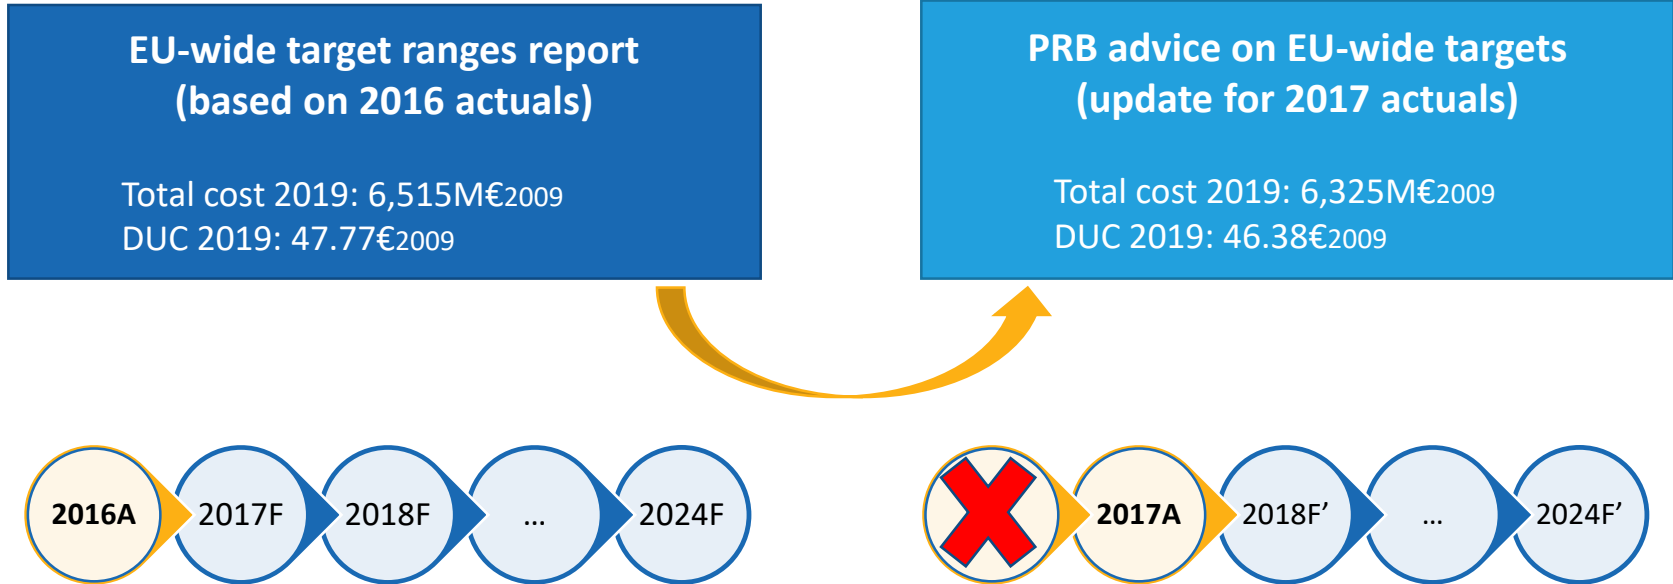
EU-wide target ranges report (based on 2016 actuals)

Total cost 2019: 6,515M€2009
DUC 2019: 47.77€2009

PRB advice on EU-wide targets (update for 2017 actuals)

Total cost 2019: 6,325M€2009
DUC 2019: 46.38€2009

2016A
2017F
2018F
...
2024F

2017A
2018F’
...
2024F’